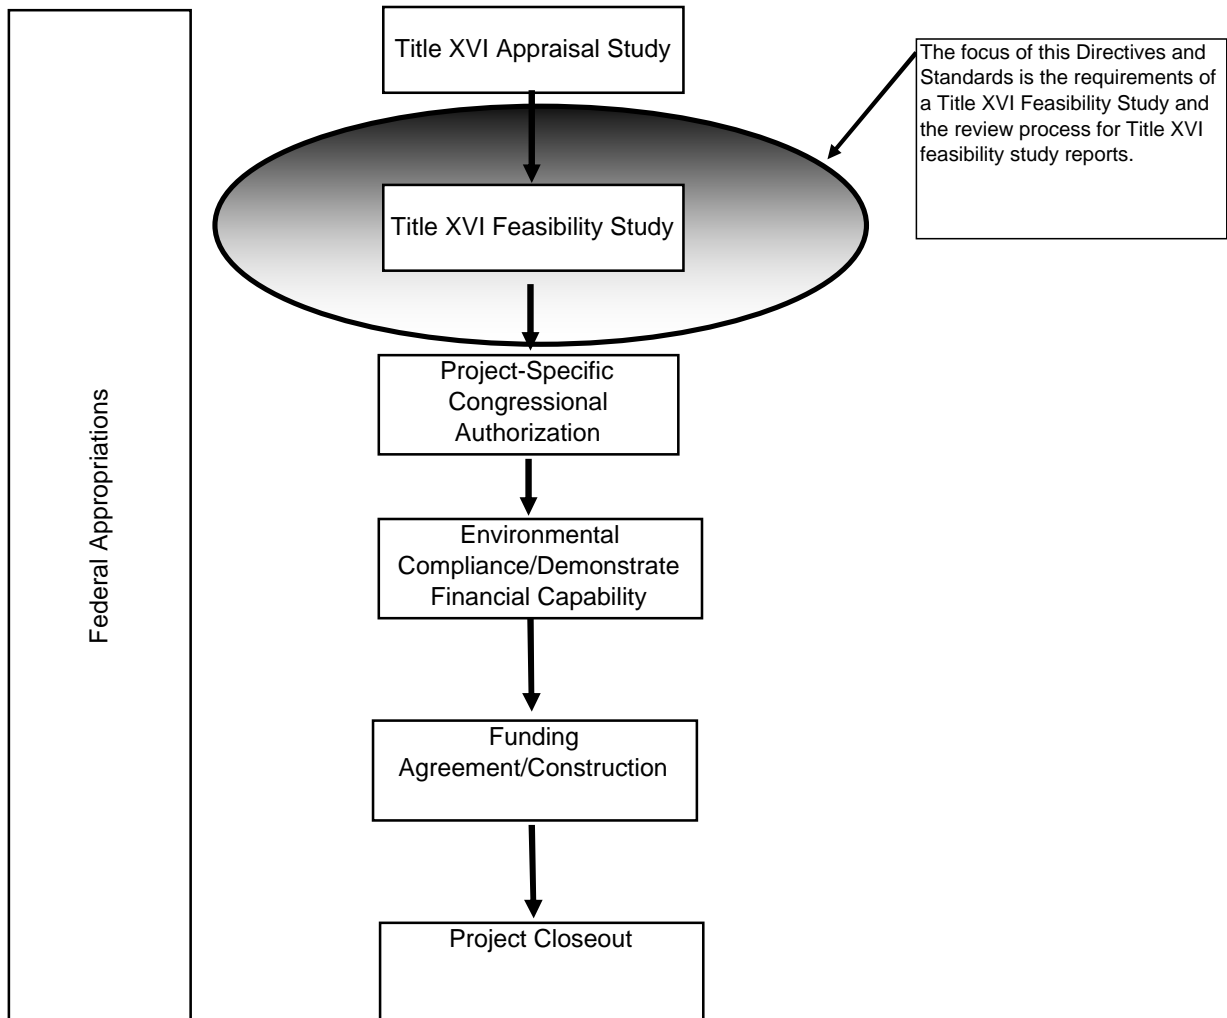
Federal Appropriations

Title XVI Appraisal Study

The focus of this Directives and Standards is the requirements of a Title XVI Feasibility Study and the review process for Title XVI feasibility study reports.

Title XVI Feasibility Study

Project-Specific Congressional Authorization

Environmental Compliance/Demonstrate Financial Capability

Funding Agreement/Construction

Project Closeout